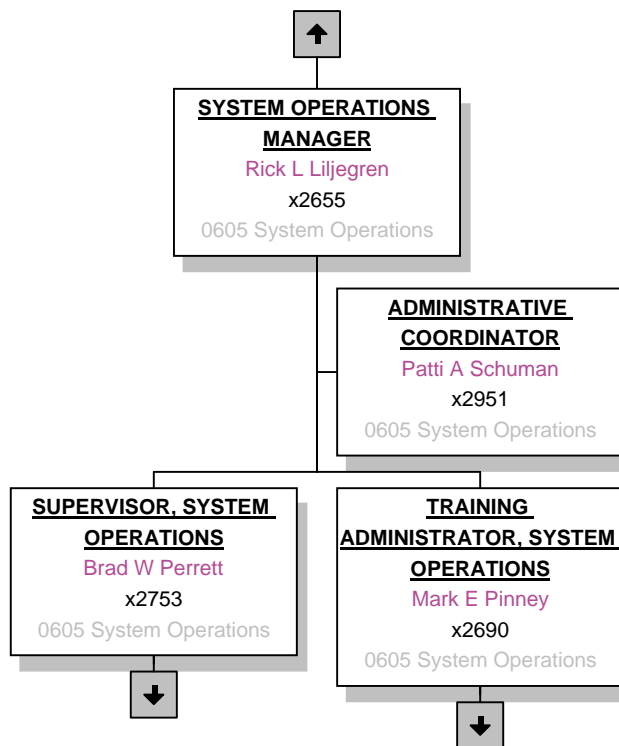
SYSTEM OPERATIONS MANAGER
Rick L Liljegren
x2655
0605 System Operations

ADMINISTRATIVE COORDINATOR
Patti A Schuman
x2951
0605 System Operations

SUPERVISOR, SYSTEM OPERATIONS
Brad W Perrett
x2753
0605 System Operations

TRAINING ADMINISTRATOR, SYSTEM OPERATIONS
Mark E Pinney
x2690
0605 System Operations